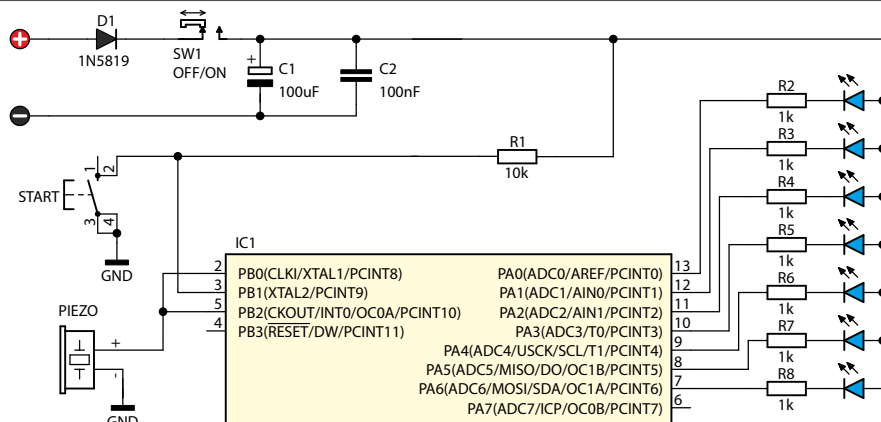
D1
1N5819
SW1
OFF/ON
C1
100uF
C2
100nF
R2
1k
R3
1k
R4
1k
R5
1k
R6
1k
R7
1k
R8
1k
R1
10k
START
1
2
3
4
GND
IC1
PIEZO
+
-
GND
2 PB0(CLKI/XTAL1/PCINT8)
3 PB1(XTAL2/PCINT9)
5 PB2(CKOUT/INT0/OC0A/PCINT10)
4 PB3(RESET/DW/PCINT11)
PA0(ADC0/AREF/PCINT0) 13
PA1(ADC1/AIN0/PCINT1) 12
PA2(ADC2/AIN1/PCINT2) 11
PA3(ADC3/T0/PCINT3) 10
PA4(ADC4/USCK/SCL/T1/PCINT4) 9
PA5(ADC5/MISO/DO/OC1B/PCINT5) 8
PA6(ADC6/MOSI/SDA/OC1A/PCINT6) 7
PA7(ADC7/ICP/OC0B/PCINT7) 6